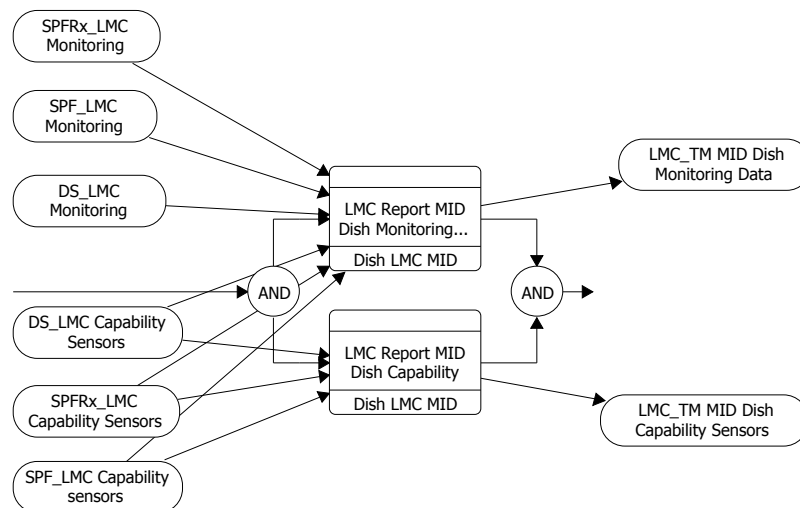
SPFRx_LMC Monitoring

SPF_LMC Monitoring

DS_LMC Monitoring

LMC Report MID Dish Monitoring...

Dish LMC MID

LMC_TM MID Dish Monitoring Data

AND

AND

DS_LMC Capability Sensors

LMC Report MID Dish Capability

Dish LMC MID

SPFRx_LMC Capability Sensors

LMC_TM MID Dish Capability Sensors

SPF_LMC Capability sensors